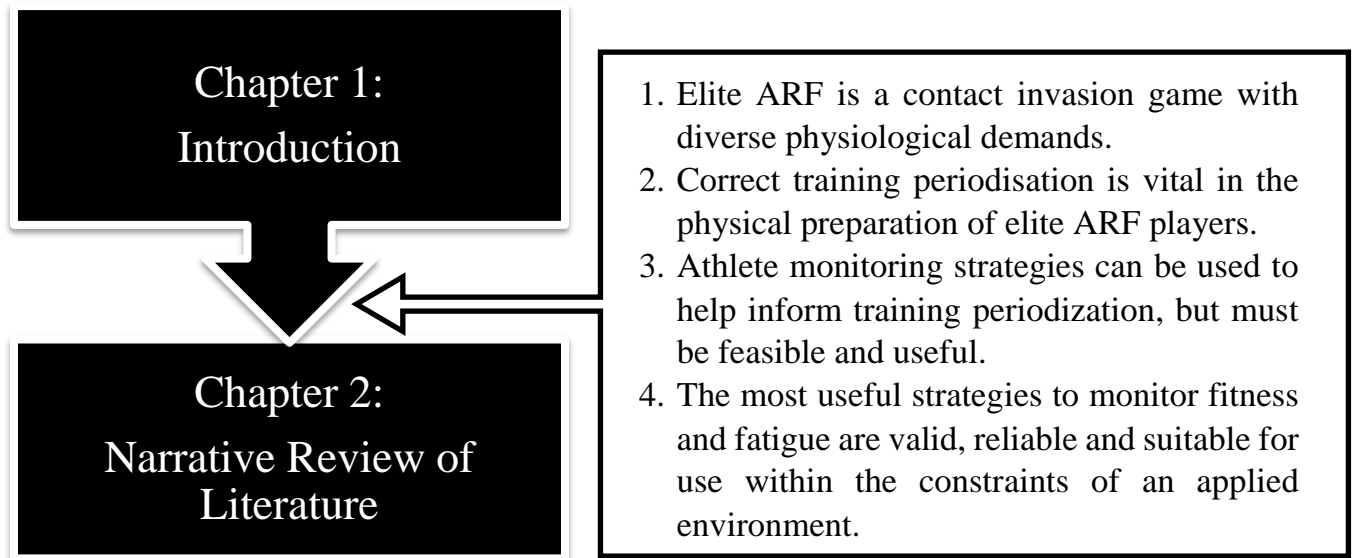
Chapter 1:
Introduction

Chapter 2:
Narrative Review of Literature

1. Elite ARF is a contact invasion game with diverse physiological demands.
2. Correct training periodisation is vital in the physical preparation of elite ARF players.
3. Athlete monitoring strategies can be used to help inform training periodization, but must be feasible and useful.
4. The most useful strategies to monitor fitness and fatigue are valid, reliable and suitable for use within the constraints of an applied environment.